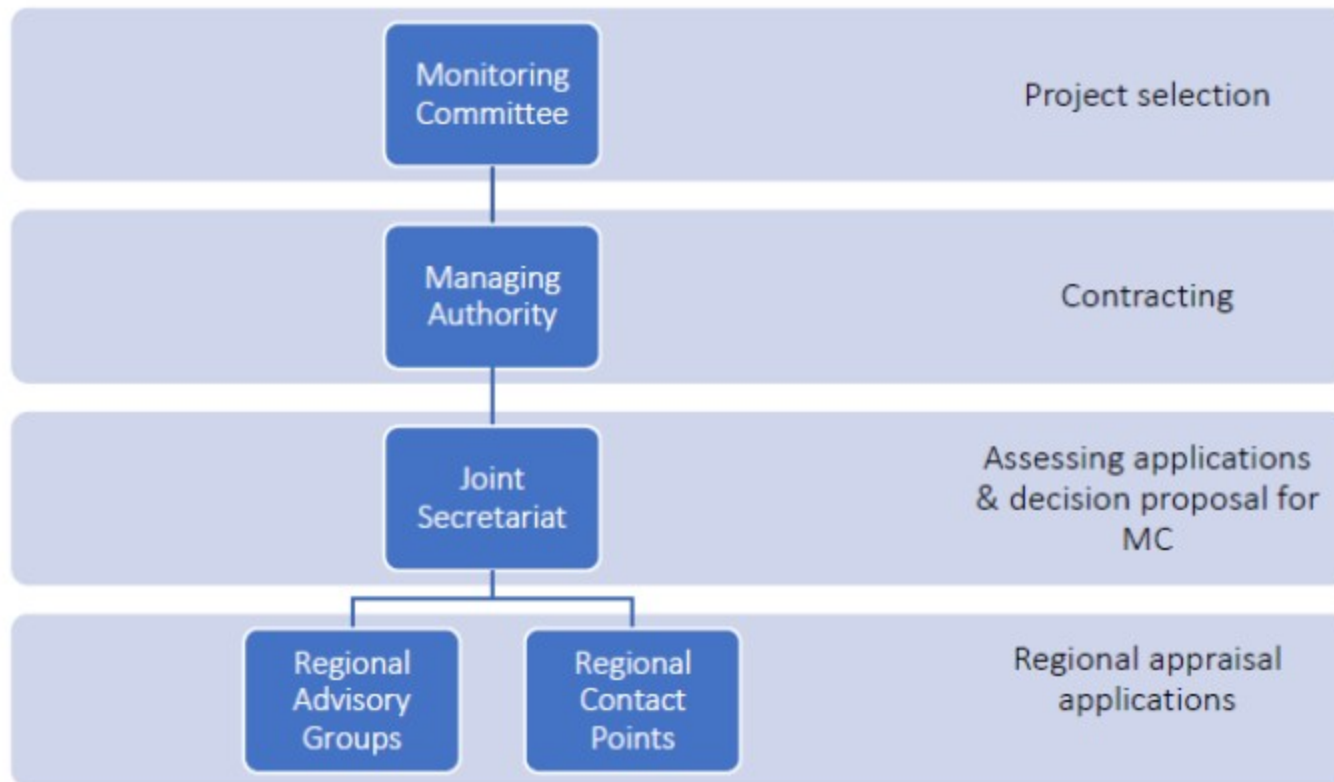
Monitoring Committee

Project selection

Managing Authority

Contracting

Joint Secretariat

Assessing applications & decision proposal for MC

Regional Advisory Groups

Regional Contact Points

Regional appraisal applications